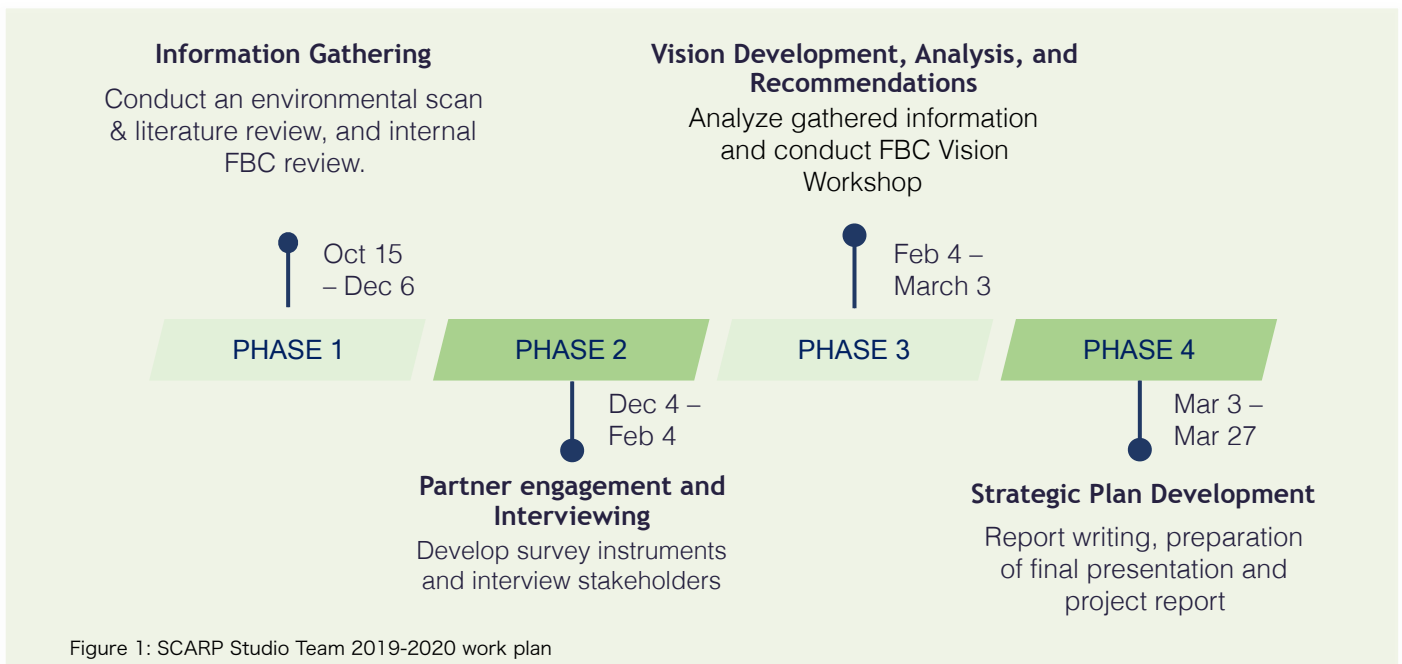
Information Gathering
Conduct an environmental scan & literature review, and internal FBC review.

Oct 15 – Dec 6

Vision Development, Analysis, and Recommendations
Analyze gathered information and conduct FBC Vision Workshop

Feb 4 – March 3

PHASE 1

PHASE 2

PHASE 3

PHASE 4

Dec 4 – Feb 4

Partner engagement and Interviewing
Develop survey instruments and interview stakeholders

Mar 3 – Mar 27

Strategic Plan Development
Report writing, preparation of final presentation and project report

Figure 1: SCARP Studio Team 2019-2020 work plan